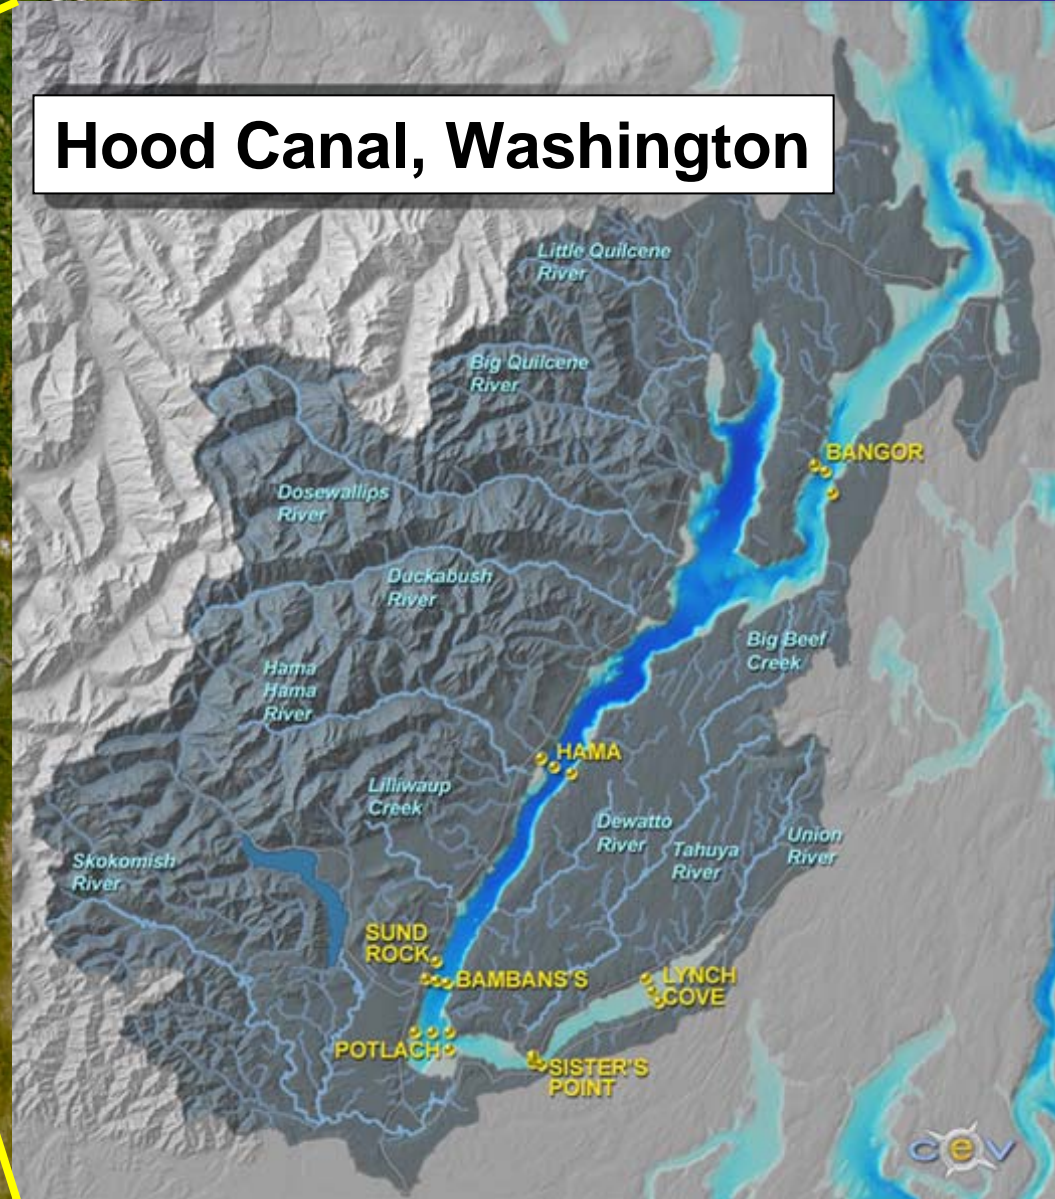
Hood Canal, Washington

Little Quilcene River

Big Quilcene River

BANGOR

Dosewallips River

Duckabush River

Big Beef Creek

Hama Hama River

HAMA

Lilliwaup Creek

Dewatto River

Tahuya River

Union River

Skokomish River

SUND ROCK

BAMBANS'S

LYNCH COVE

POTLACH

SISTER'S POINT

cev